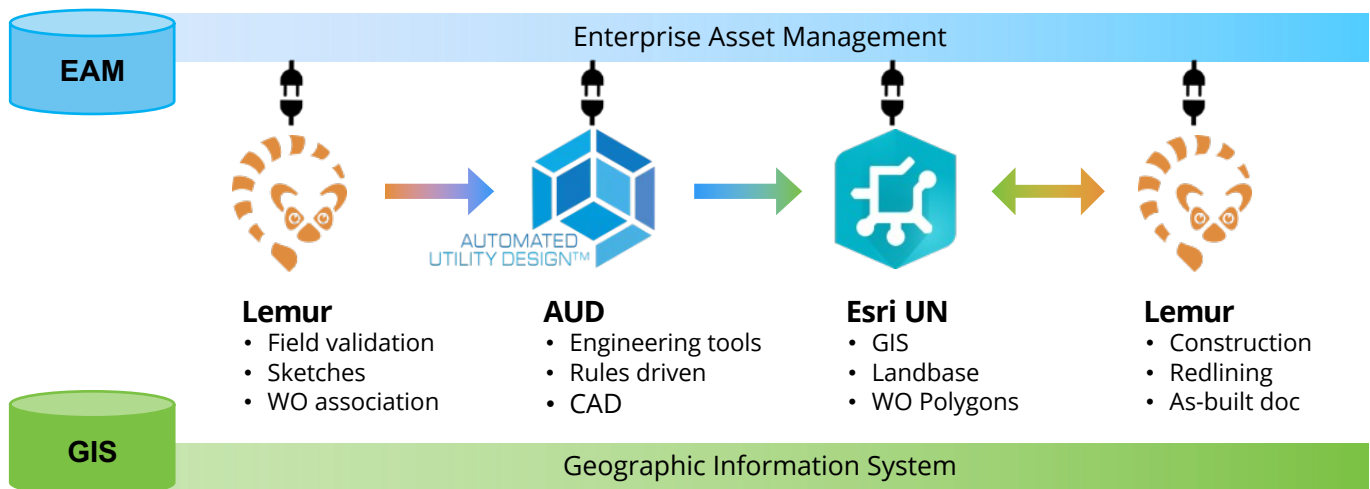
EAM

Enterprise Asset Management

AUTOMATED UTILITY DESIGN™

Lemur
• Field validation
• Sketches
• WO association

AUD
• Engineering tools
• Rules driven
• CAD

Esri UN
• GIS
• Landbase
• WO Polygons

Lemur
• Construction
• Redlining
• As-built doc

GIS

Geographic Information System